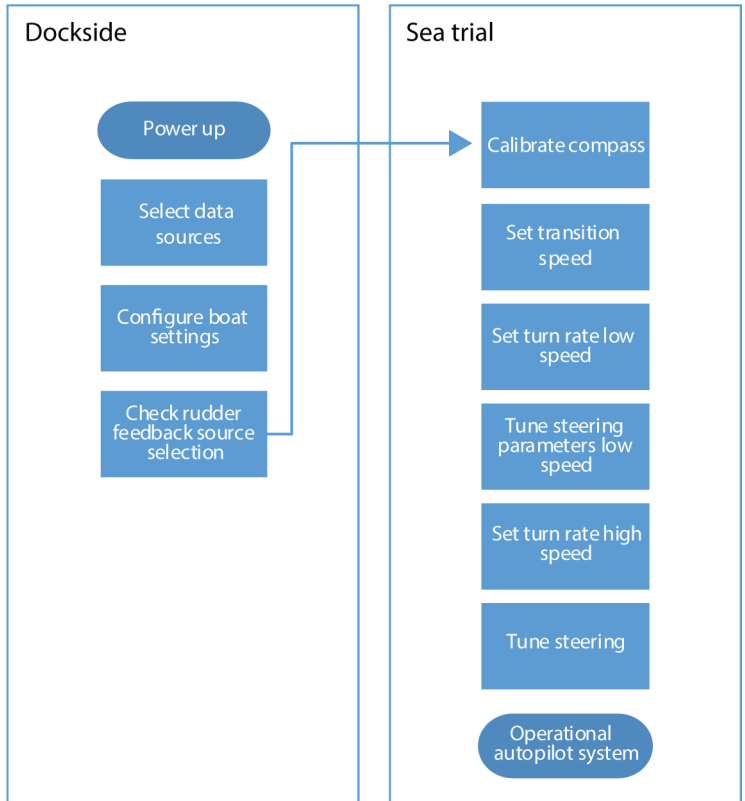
Dockside

Power up

Select data sources

Configure boat settings

Check rudder feedback source selection

Sea trial

Calibrate compass

Set transition speed

Set turn rate low speed

Tune steering parameters low speed

Set turn rate high speed

Tune steering

Operational autopilot system